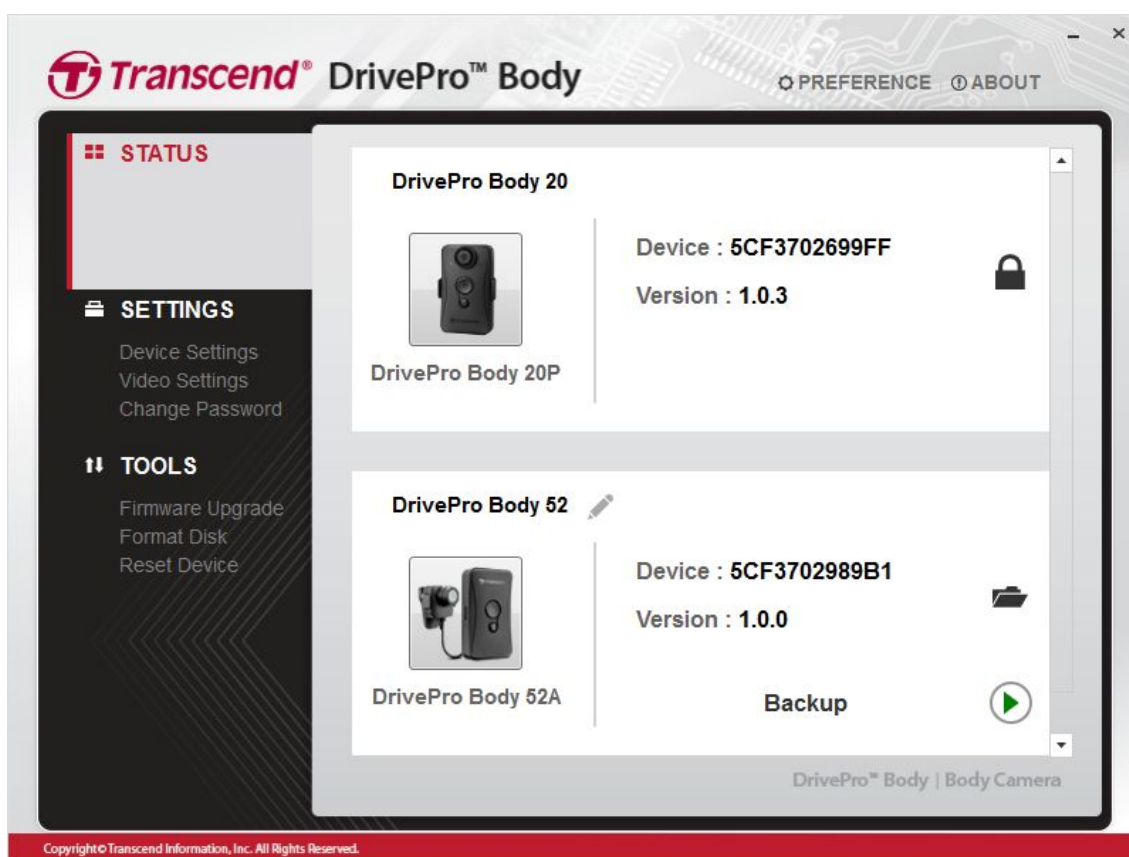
Transcend® DrivePro™ Body

PREFERENCE ABOUT

STATUS

SETTINGS
Device Settings
Video Settings
Change Password

TOOLS
Firmware Upgrade
Format Disk
Reset Device

DrivePro Body 20

DrivePro Body 20P

Device : 5CF3702699FF
Version : 1.0.3

DrivePro Body 52

DrivePro Body 52A

Device : 5CF3702989B1
Version : 1.0.0

Backup

DrivePro™ Body | Body Camera

Copyright© Transcend Information, Inc. All Rights Reserved.